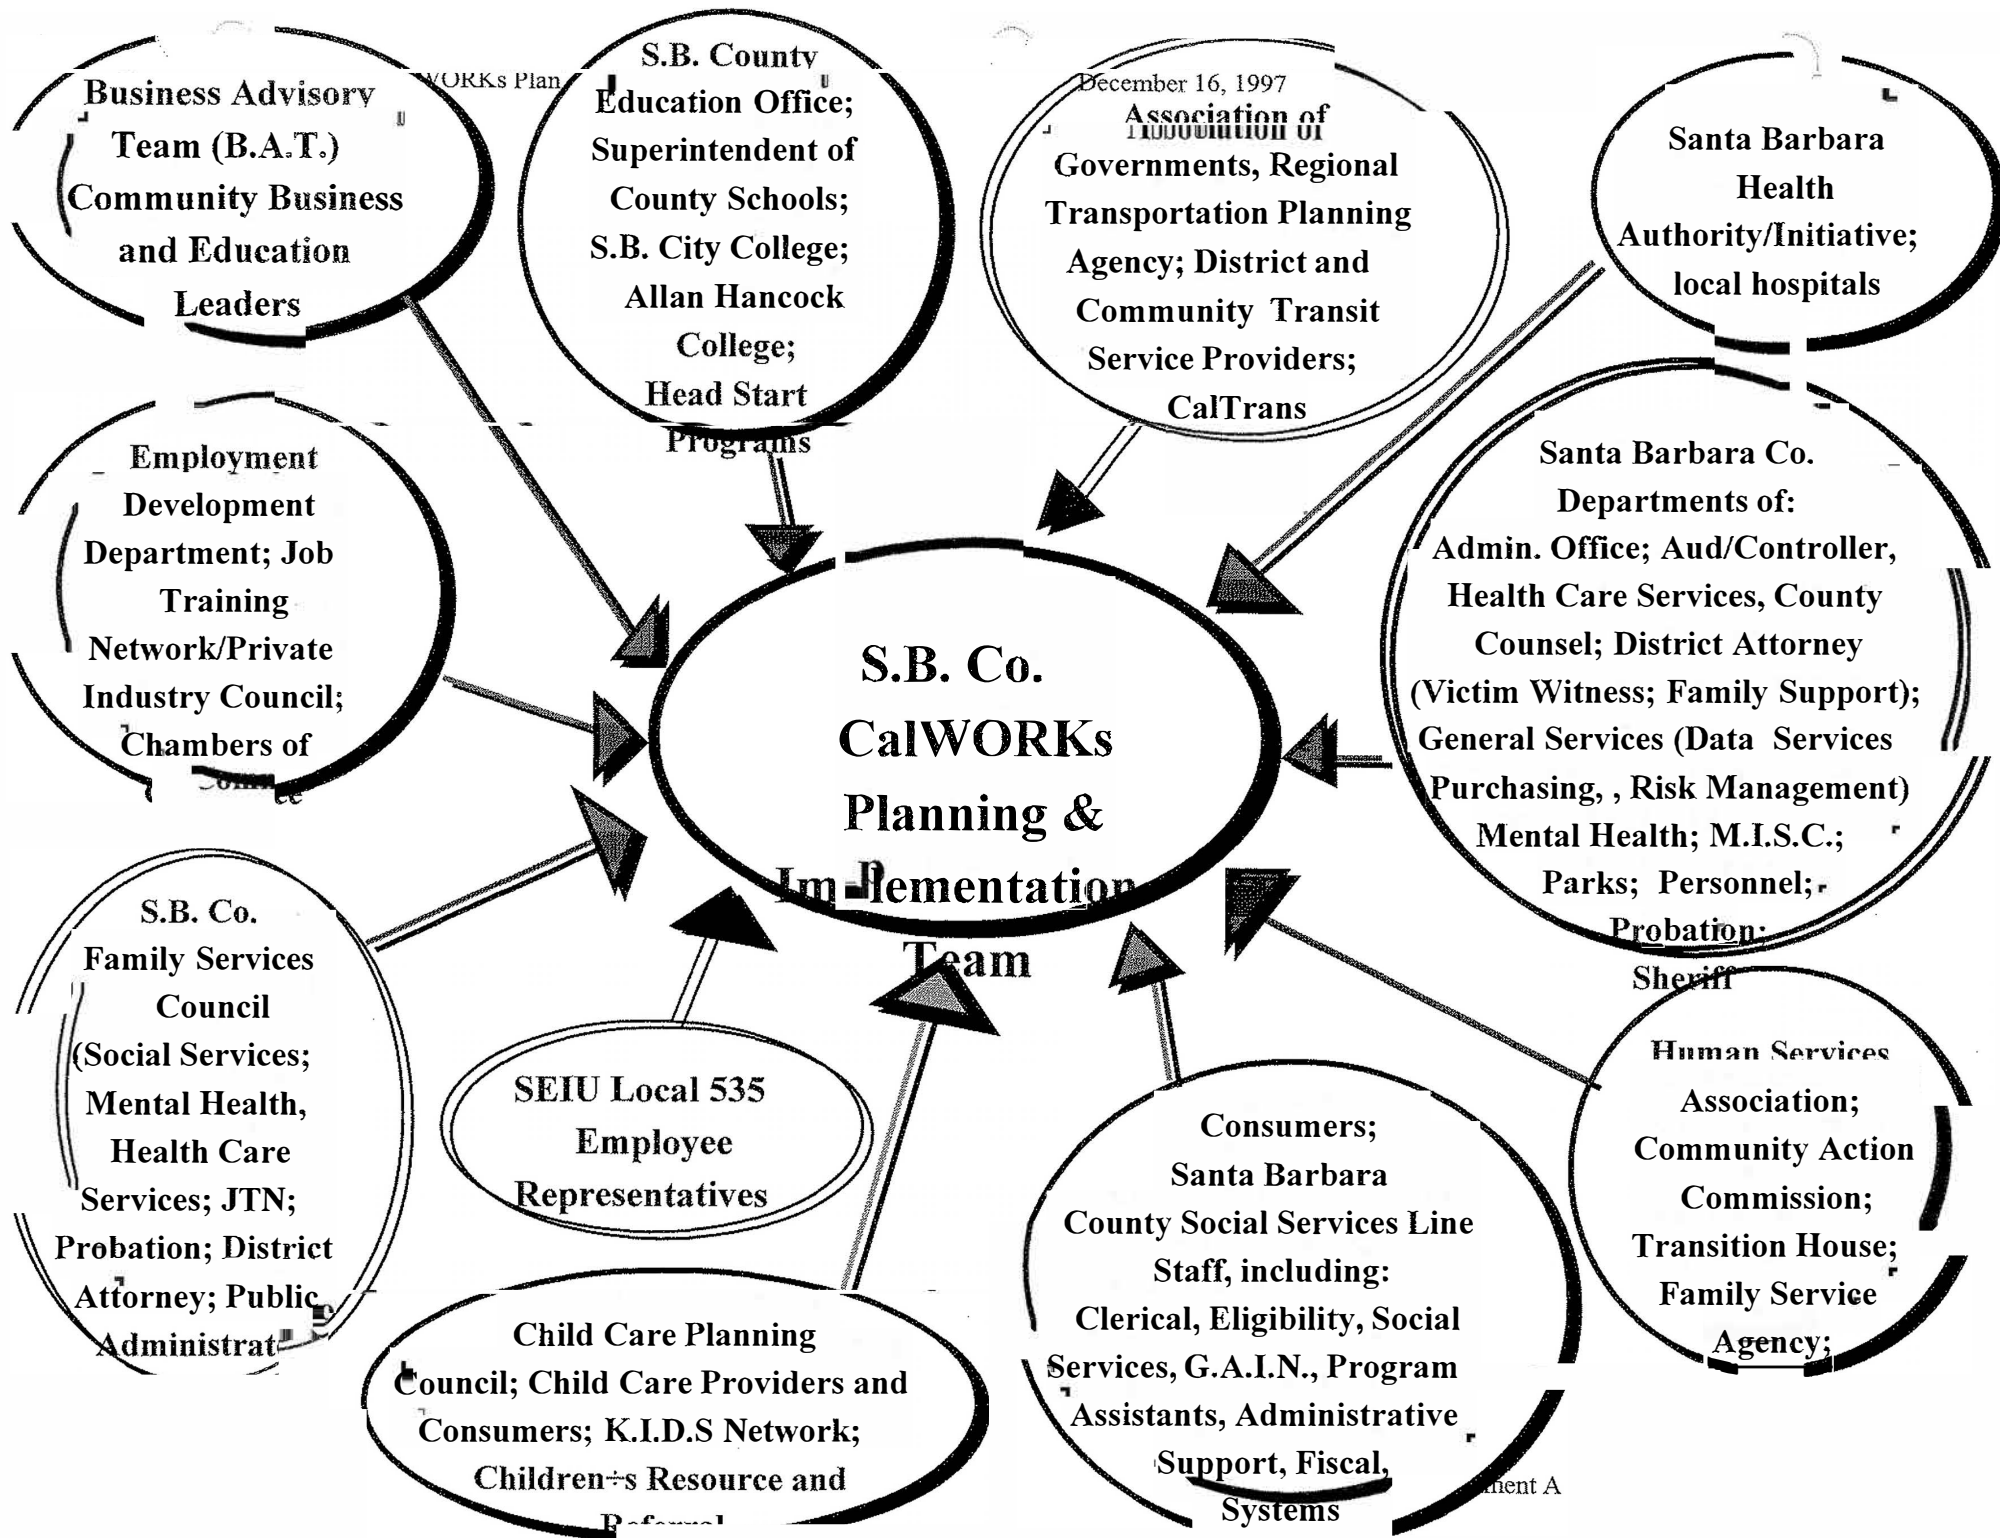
WORKs Plan

December 16, 1997

Business Advisory Team (B.A.T.) Community Business and Education Leaders

S.B. County Education Office; Superintendent of County Schools; S.B. City College; Allan Hancock College; Head Start Programs

Association of Governments, Regional Transportation Planning Agency; District and Community Transit Service Providers; CalTrans

Santa Barbara Health Authority/Initiative; local hospitals

Employment Development Department; Job Training Network/Private Industry Council; Chambers of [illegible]

S.B. Co. CalWORKs Planning & Implementation Team

Santa Barbara Co. Departments of: Admin. Office; Aud/Controller, Health Care Services, County Counsel; District Attorney (Victim Witness; Family Support); General Services (Data Services Purchasing, , Risk Management) Mental Health; M.I.S.C.; Parks; Personnel; Probation; Sheriff

S.B. Co. Family Services Council (Social Services; Mental Health, Health Care Services; JTN; Probation; District Attorney; Public Administrat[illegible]

SEIU Local 535 Employee Representatives

Human Services Association; Community Action Commission; Transition House; Family Service Agency;

Child Care Planning Council; Child Care Providers and Consumers; K.I.D.S Network; Children÷s Resource and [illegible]

Consumers; Santa Barbara County Social Services Line Staff, including: Clerical, Eligibility, Social Services, G.A.I.N., Program Assistants, Administrative Support, Fiscal, Systems

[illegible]ment A